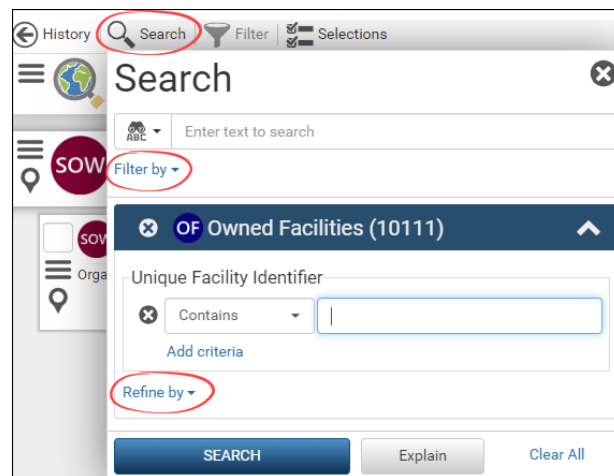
History Search Filter Selections

Search

SOW

SOW

Orga

ABC

Enter text to search

Filter by

OF Owned Facilities (10111)

Unique Facility Identifier

Contains

Add criteria

Refine by

SEARCH

Explain

Clear All